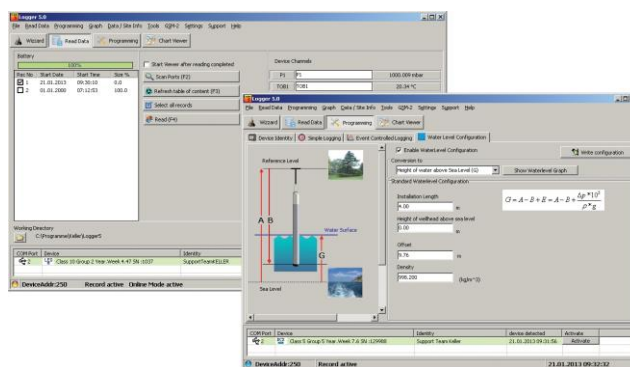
Logger 5.0
File Read Data Programming Graph Data / Site Info Tools GSM-2 Settings Support Help
Wizard Read Data Programming Chart Viewer

Battery
100%
Rec No Start Date Start Time Size %
1 21.01.2013 09:30:10 0.0
2 01.01.2000 07:12:53 100.0

Start Viewer after reading completed
Scan Ports (F2)
Refresh table of content (F3)
Select all records
Read (F4)

Device Channels
P1 P1 1000.009 mbar
TOB1 TOB1 20.34 °C

Working Directory
C:\Programme\Keller\Logger5

COM Port Device Identity
2 Class 10 Group 2 Year. Week 4.47 SN :1037 SupportTeamKELLER

DeviceAddr:250 Record active Online Mode active

Logger 5.0
File Read Data Programming Graph Data / Site Info Tools GSM-2 Settings Support Help
Wizard Read Data Programming Chart Viewer
Device Identity Simple Logging Event Controlled Logging Water Level Configuration

Enable WaterLevel Configuration
Write configuration
Conversion to
Height of water above Sea Level (G)
Show Waterlevel Graph
Standard WaterLevel Configuration
Installation Length
4.00 m
Height of wellhead above sea level
0.00 m
Offset
5.76 m
Density
998.200 (kg/m^3)

$G = A - B + E = A - B + \frac{\Delta p * 10^5}{\rho * g}$

Reference Level
A
B
Water Surface
G
Sea Level

COM Port Device Identity device detected Activate
2 Class 5 Group 5 Year. Week 7.6 SN :129988 Support Team Keller 21.01.2013 09:31:51 Activate

DeviceAddr:250 Record active 21.01.2013 09:32:32